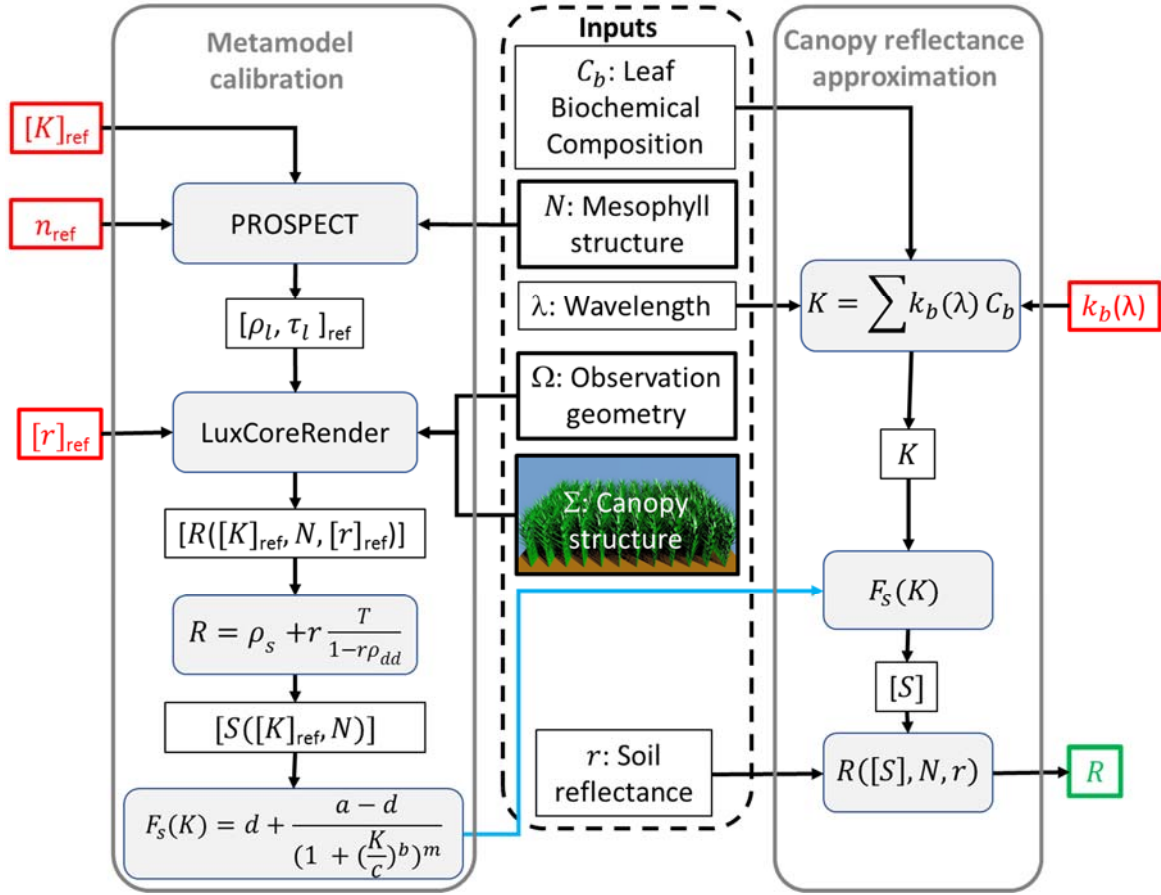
Metamodel calibration

Inputs

Canopy reflectance approximation

$[K]_{\text{ref}}$

$C_b$: Leaf Biochemical Composition

$n_{\text{ref}}$

PROSPECT

$N$: Mesophyll structure

$[\rho_l, \tau_l]_{\text{ref}}$

λ: Wavelength

$K = \sum k_b(\lambda)\, C_b$

$k_b(\lambda)$

$[r]_{\text{ref}}$

LuxCoreRender

Ω: Observation geometry

Σ: Canopy structure

$K$

$[R([K]_{\text{ref}}, N, [r]_{\text{ref}})]$

$R = \rho_s + r\frac{T}{1-r\rho_{dd}}$

$F_s(K)$

$[S]$

$[S([K]_{\text{ref}}, N)]$

$r$: Soil reflectance

$R([S], N, r)$

$R$

$F_s(K) = d + \frac{a-d}{(1+(\frac{K}{c})^b)^m}$